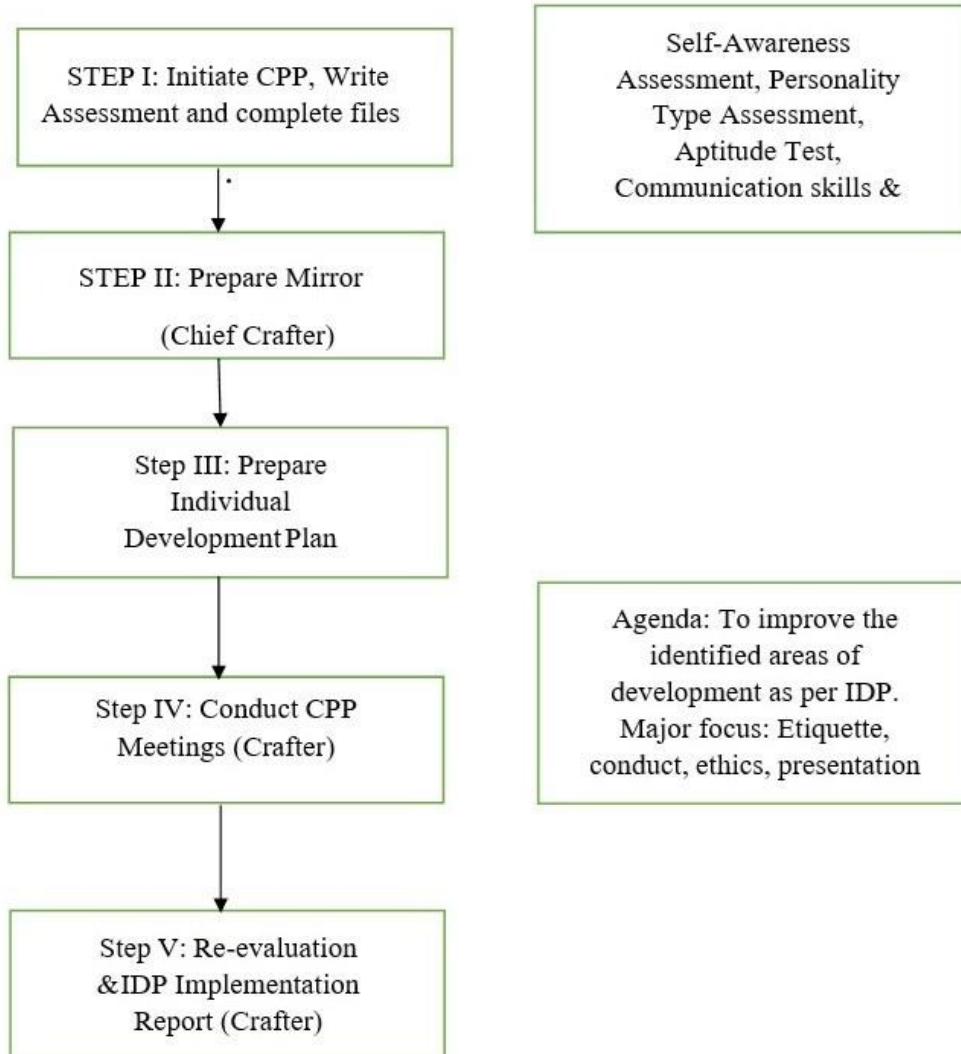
STEP I: Initiate CPP, Write Assessment and complete files

Self-Awareness Assessment, Personality Type Assessment, Aptitude Test, Communication skills &

STEP II: Prepare Mirror

(Chief Crafter)

Step III: Prepare Individual Development Plan

Agenda: To improve the identified areas of development as per IDP. Major focus: Etiquette, conduct, ethics, presentation

Step IV: Conduct CPP Meetings (Crafter)

Step V: Re-evaluation &IDP Implementation Report (Crafter)